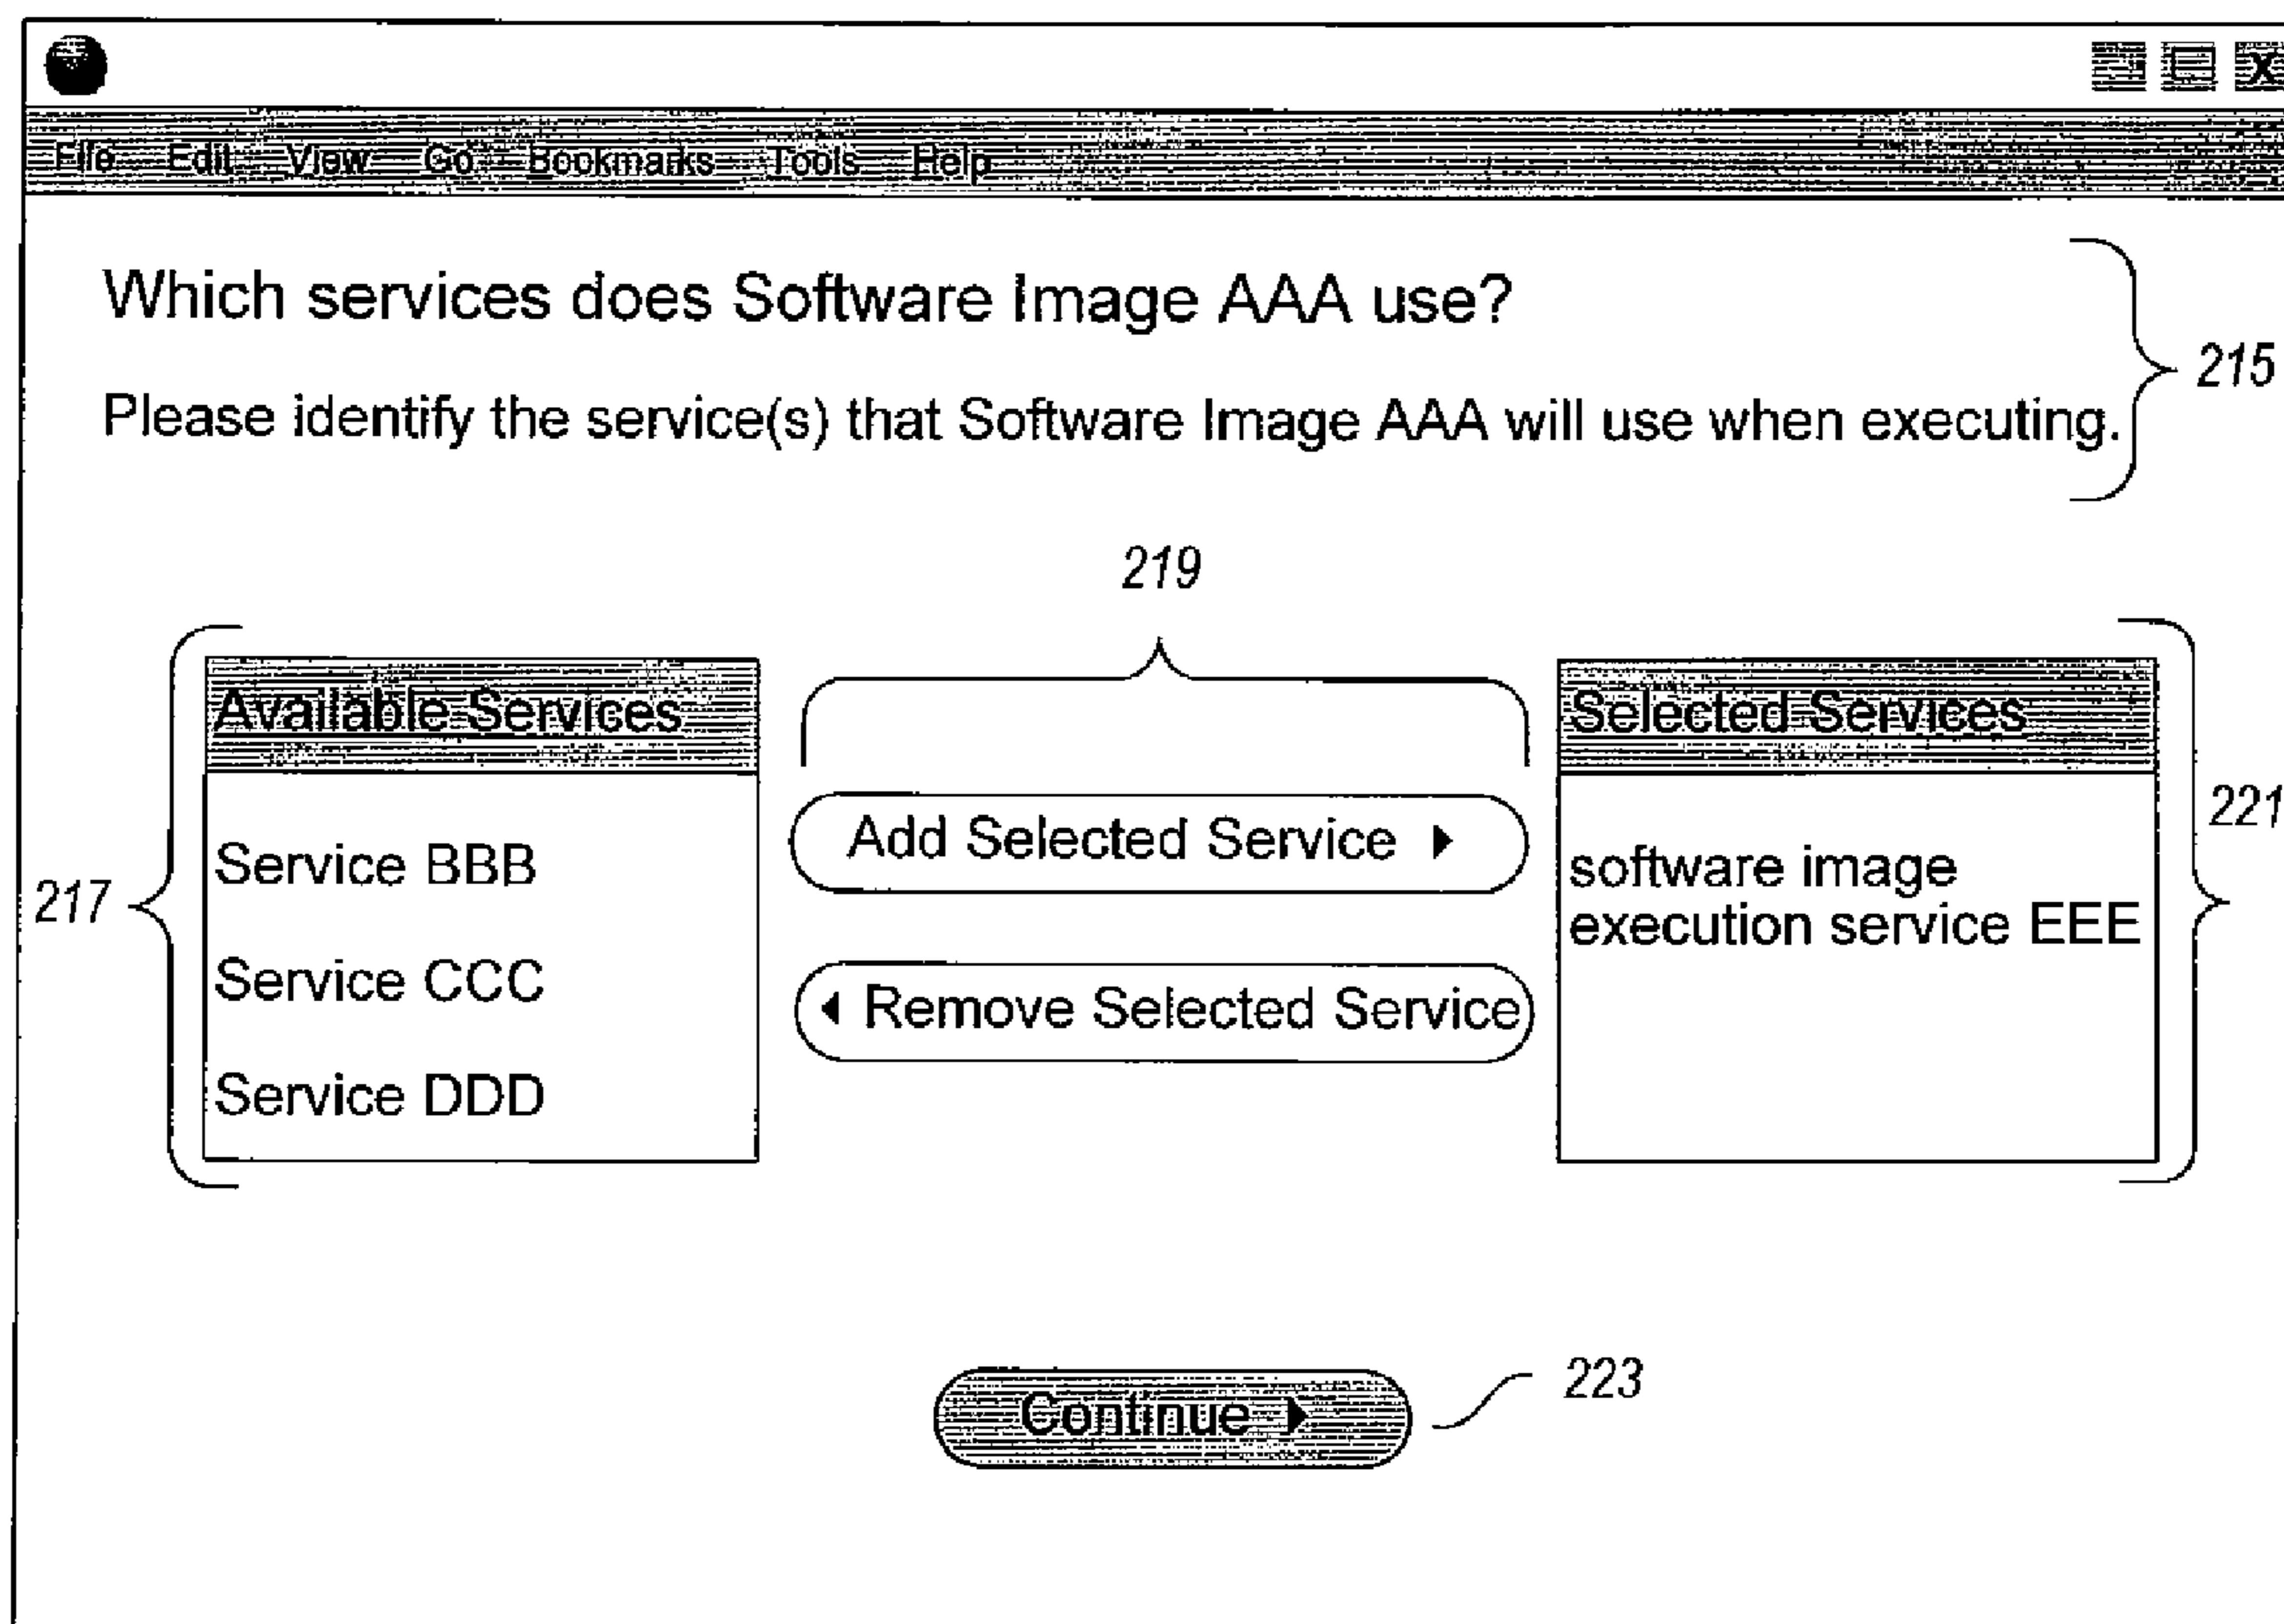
File Edit View Go Bookmarks Tools Help

Which services does Software Image AAA use?

Please identify the service(s) that Software Image AAA will use when executing.

215

219

Available Services

Service BBB

Service CCC

Service DDD

217

Add Selected Service

Remove Selected Service

Selected Services

software image execution service EEE

221

Continue

223